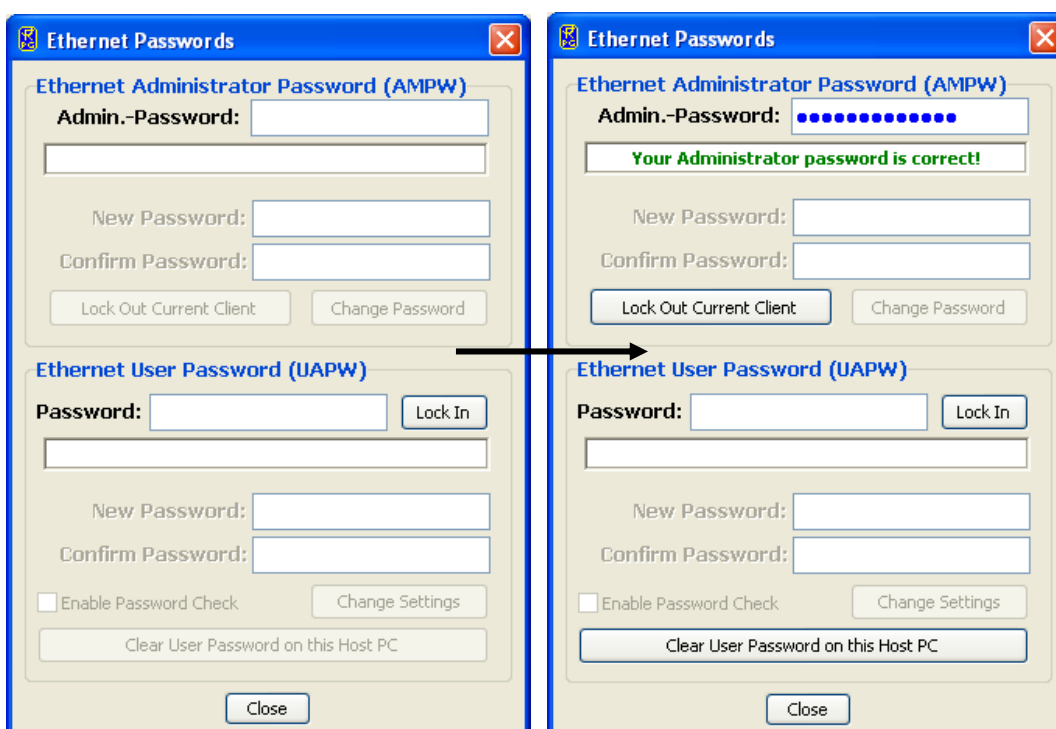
Ethernet Passwords

Ethernet Administrator Password (AMPW)

Admin.-Password:

New Password:

Confirm Password:

Lock Out Current Client

Change Password

Ethernet User Password (UAPW)

Password:

Lock In

New Password:

Confirm Password:

Enable Password Check

Change Settings

Clear User Password on this Host PC

Close

Ethernet Passwords

Ethernet Administrator Password (AMPW)

Admin.-Password: •••••••••••••

Your Administrator password is correct!

New Password:

Confirm Password:

Lock Out Current Client

Change Password

Ethernet User Password (UAPW)

Password:

Lock In

New Password:

Confirm Password:

Enable Password Check

Change Settings

Clear User Password on this Host PC

Close